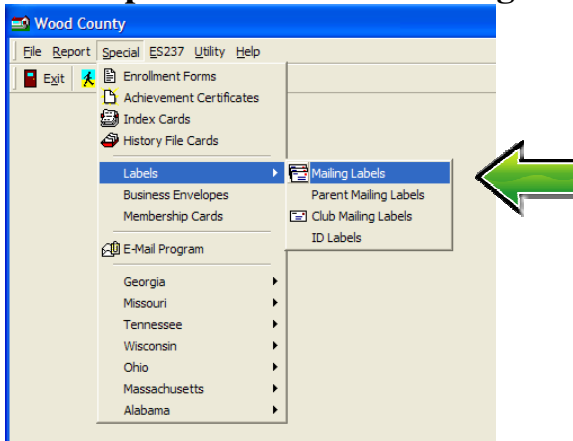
Wood County

File Report Special ES237 Utility Help

Exit

Enrollment Forms
Achievement Certificates
Index Cards
History File Cards

Labels
Business Envelopes
Membership Cards

E-Mail Program

Georgia
Missouri
Tennessee
Wisconsin
Ohio
Massachusetts
Alabama

Mailing Labels
Parent Mailing Labels
Club Mailing Labels
ID Labels